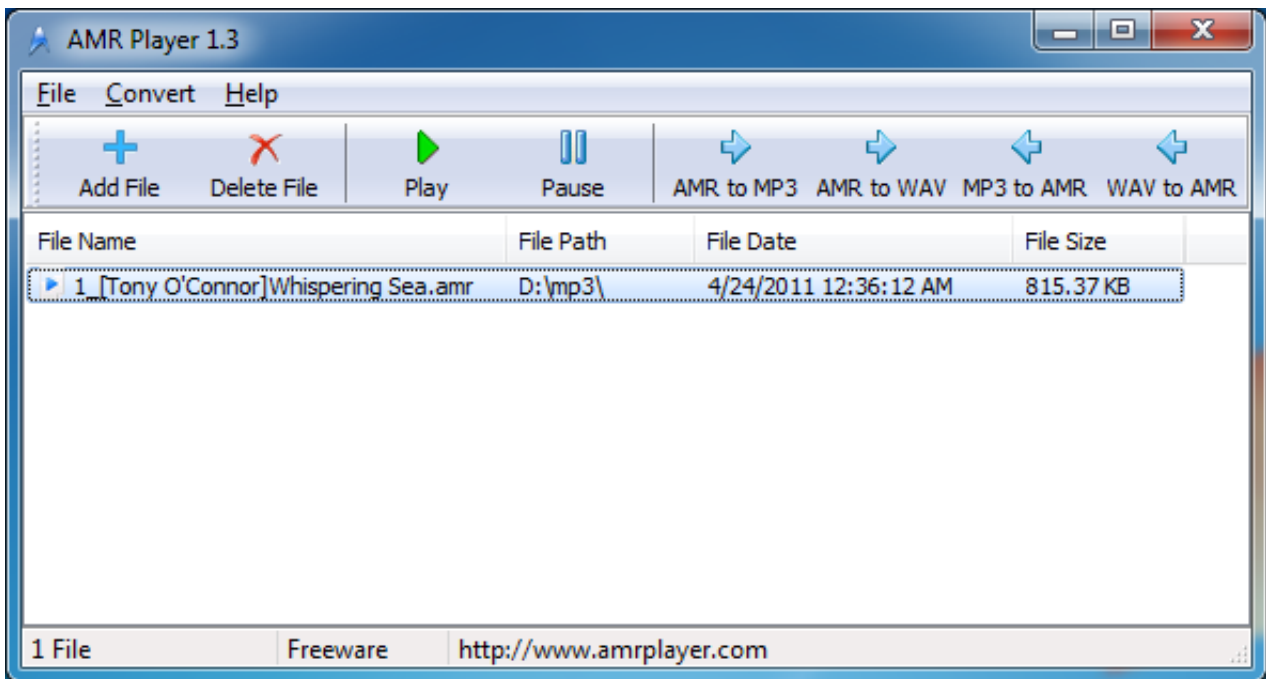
AMR Player 1.3

File Convert Help

Add File Delete File Play Pause AMR to MP3 AMR to WAV MP3 to AMR WAV to AMR

| File Name | File Path | File Date | File Size |
|---|---|---|---|
| 1_[Tony O'Connor]Whispering Sea.amr | D:\mp3\ | 4/24/2011 12:36:12 AM | 815.37 KB |

1 File Freeware http://www.amrplayer.com